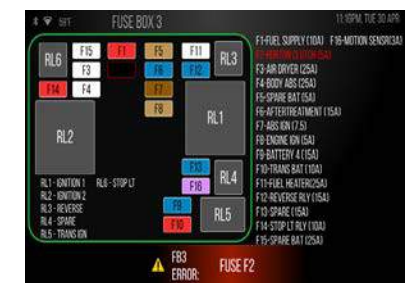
58°F FUSE BOX 3 11:10PM, TUE 30 APR

RL6 F15 F1 F5 F11 RL3
F3 F6 F12
F14 F4 F7
F8
RL2 RL1
F13
F16 RL4
F9
F10 RL5

RL1 - IGNITION 1 RL6 - STOP LT
RL2 - IGNITION 2
RL3 - REVERSE
RL4 - SPARE
RL5 - TRANS IGN

F1-FUEL SUPPLY (10A) F16-MOTION SENSR(3A)
F2-IGNITION CLUTCH (5A)
F3-AIR DRYER (25A)
F4-BODY ABS (25A)
F5-SPARE BAT (5A)
F6-AFTERTREATMENT (15A)
F7-ABS IGN (7.5)
F8-ENGINE IGN (5A)
F9-BATTERY 4 (15A)
F10-TRANS BAT (10A)
F11-FUEL HEATER(25A)
F12-REVERSE RLY (15A)
F13-SPARE (15A)
F14-STOP LT RLY (10A)
F15-SPARE BAT (25A)

FB3 ERROR: FUSE F2